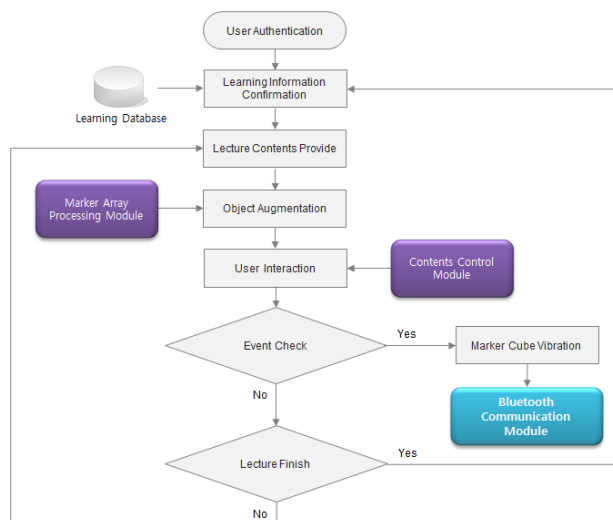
User Authentication

Learning Database

Learning Information Confirmation

Lecture Contents Provide

Marker Array Processing Module

Object Augmentation

User Interaction

Contents Control Module

Event Check

Yes

Marker Cube Vibration

No

Bluetooth Communication Module

Lecture Finish

Yes

No